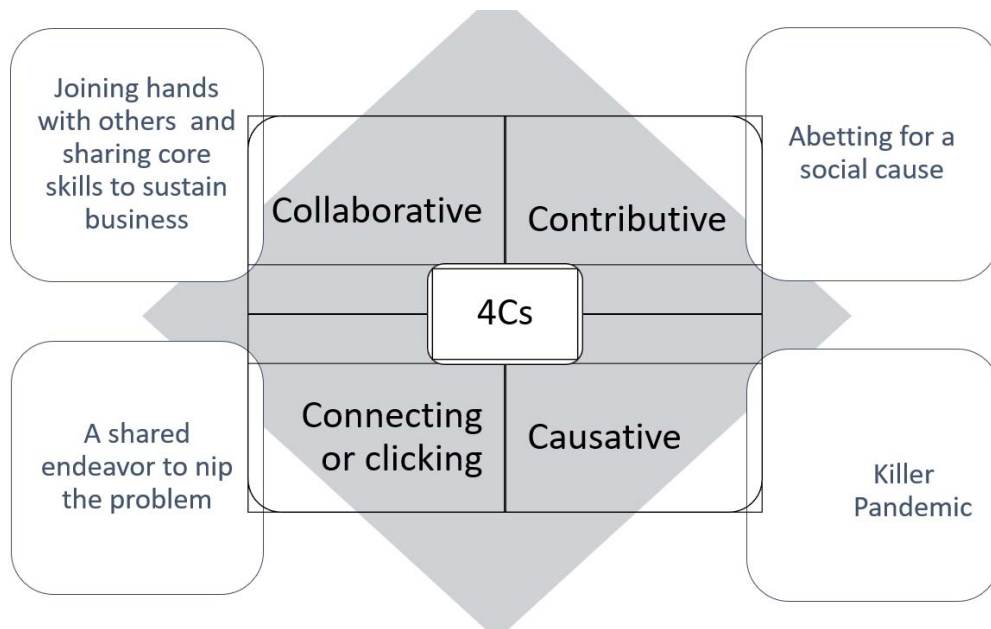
Joining hands with others and sharing core skills to sustain business

Abetting for a social cause

Collaborative

Contributive

4Cs

Connecting or clicking

Causative

A shared endeavor to nip the problem

Killer Pandemic